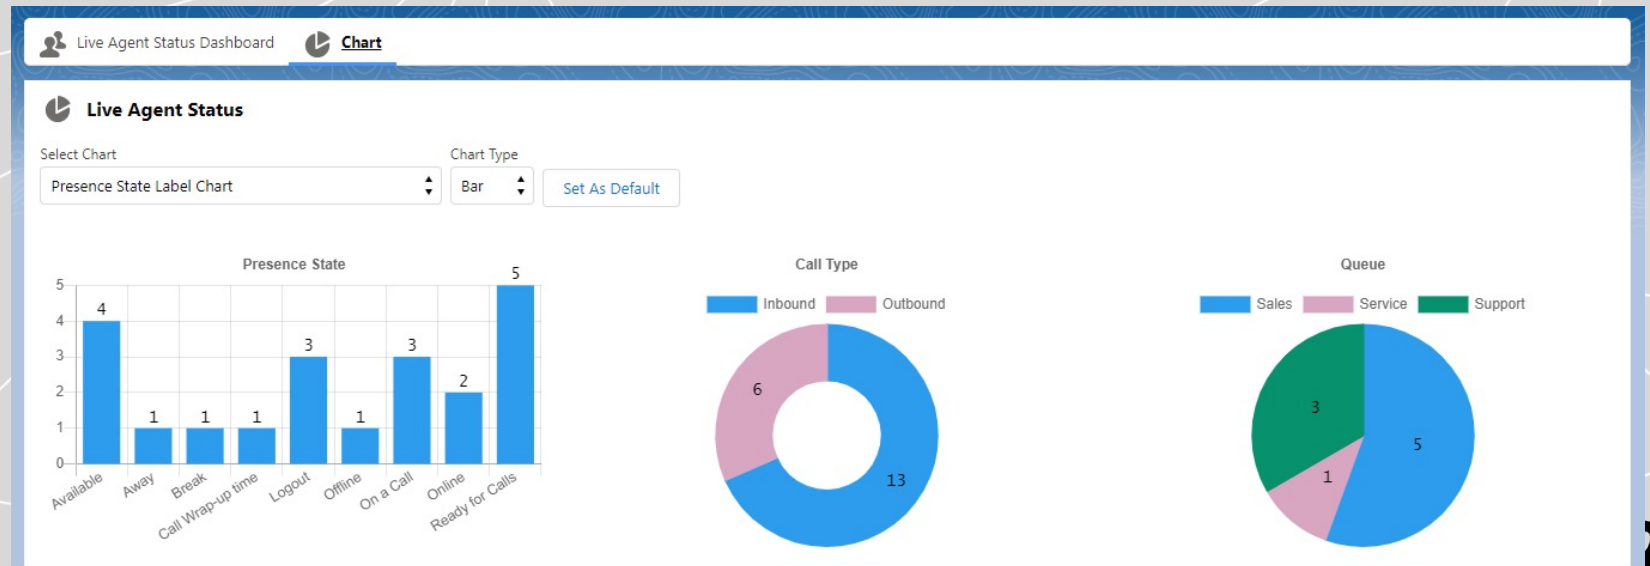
Live Agent Status Dashboard Chart

Live Agent Status

Select Chart
Presence State Label Chart

Chart Type
Bar

Set As Default

Presence State

| | Available | Away | Break | Call Wrap-up time | Logout | Offline | On a Call | Online | Ready for Calls |
|---|---|---|---|---|---|---|---|---|---|
| | 4 | 1 | 1 | 1 | 3 | 1 | 3 | 2 | 5 |

5
4
3
2
1
0

Call Type

Inbound Outbound

6
13

Queue

Sales Service Support

3
1
5